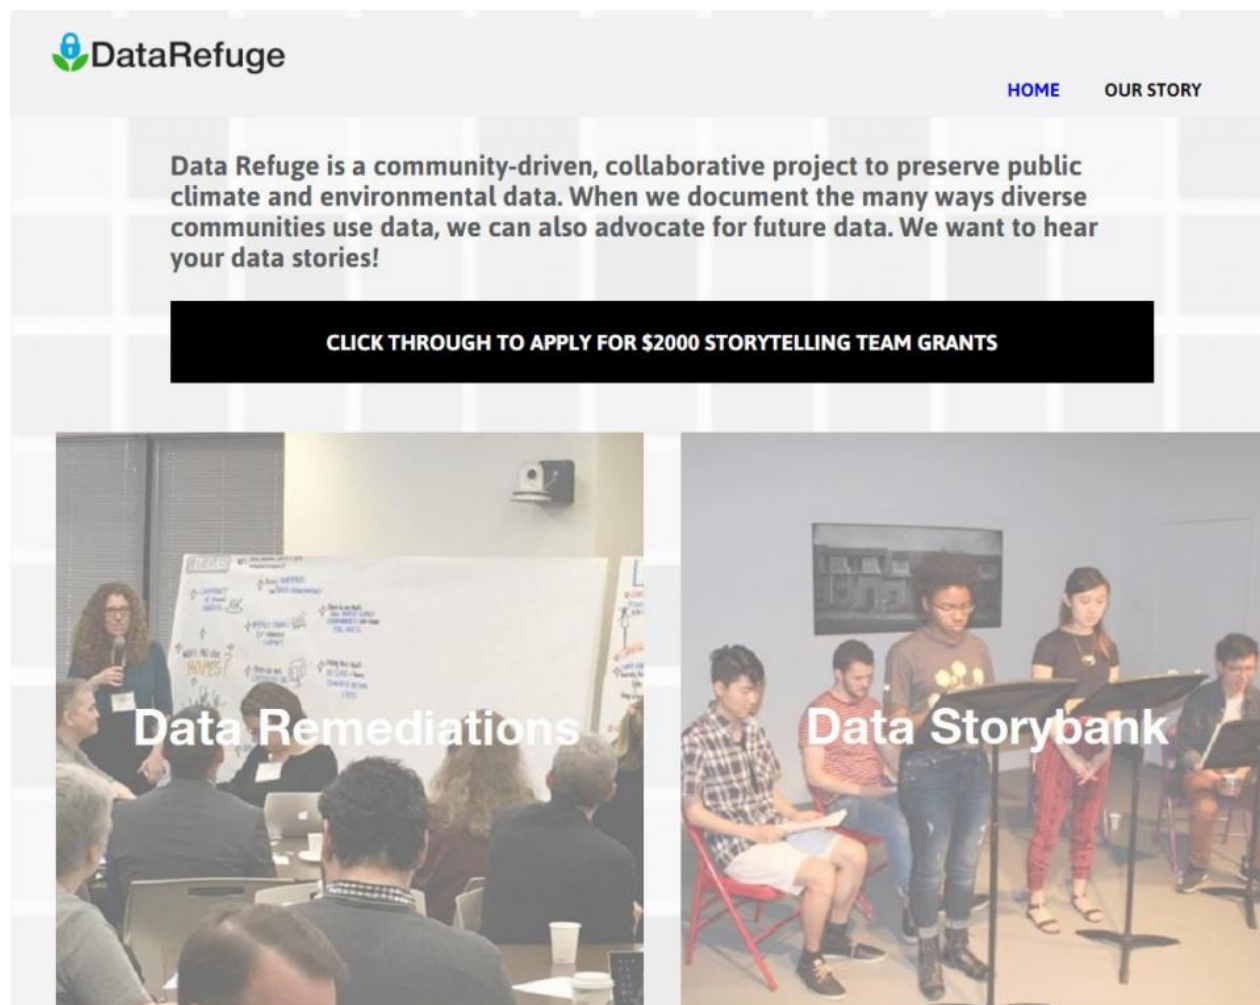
DataRefuge

HOME OUR STORY

Data Refuge is a community-driven, collaborative project to preserve public climate and environmental data. When we document the many ways diverse communities use data, we can also advocate for future data. We want to hear your data stories!

CLICK THROUGH TO APPLY FOR $2000 STORYTELLING TEAM GRANTS

Data Remediations

Data Storybank